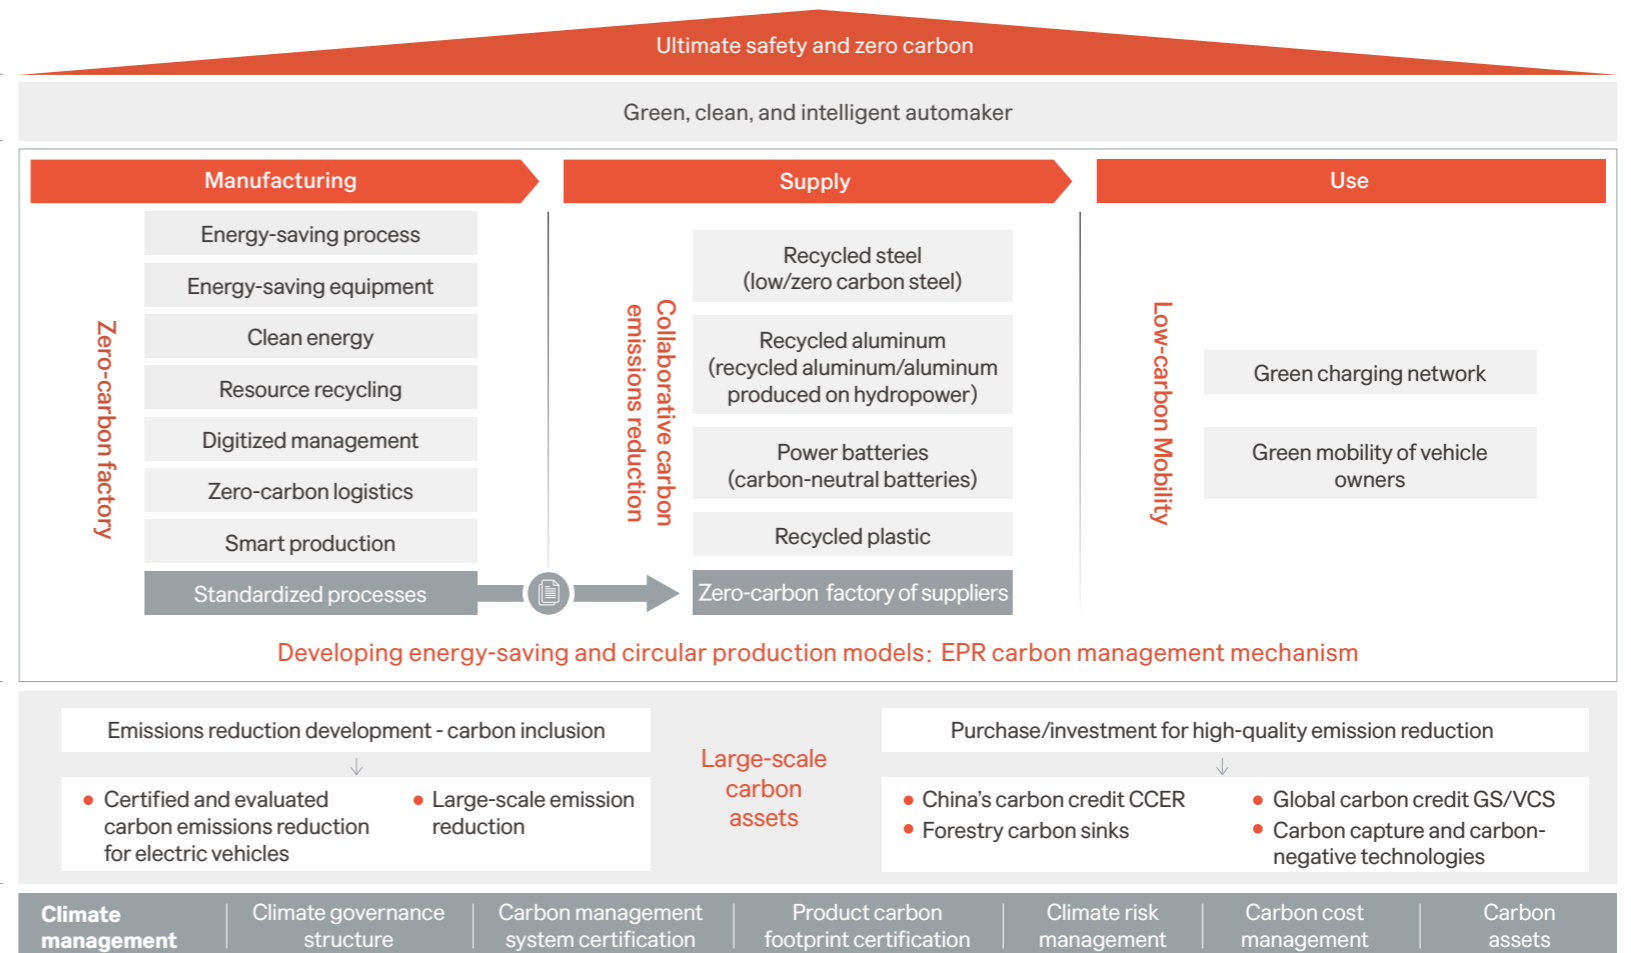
Ultimate safety and zero carbon

Green, clean, and intelligent automaker

Manufacturing

Supply

Use

Zero-carbon factory

Energy-saving process

Energy-saving equipment

Clean energy

Resource recycling

Digitized management

Zero-carbon logistics

Smart production

Standardized processes

Collaborative carbon emissions reduction

Recycled steel (low/zero carbon steel)

Recycled aluminum (recycled aluminum/aluminum produced on hydropower)

Power batteries (carbon-neutral batteries)

Recycled plastic

Zero-carbon factory of suppliers

Low-carbon Mobility

Green charging network

Green mobility of vehicle owners

Developing energy-saving and circular production models: EPR carbon management mechanism

Emissions reduction development - carbon inclusion

- Certified and evaluated carbon emissions reduction for electric vehicles
- Large-scale emission reduction

Large-scale carbon assets

Purchase/investment for high-quality emission reduction

- China's carbon credit CCER
- Forestry carbon sinks
- Global carbon credit GS/VCS
- Carbon capture and carbon-negative technologies

Climate management

Climate governance structure

Carbon management system certification

Product carbon footprint certification

Climate risk management

Carbon cost management

Carbon assets